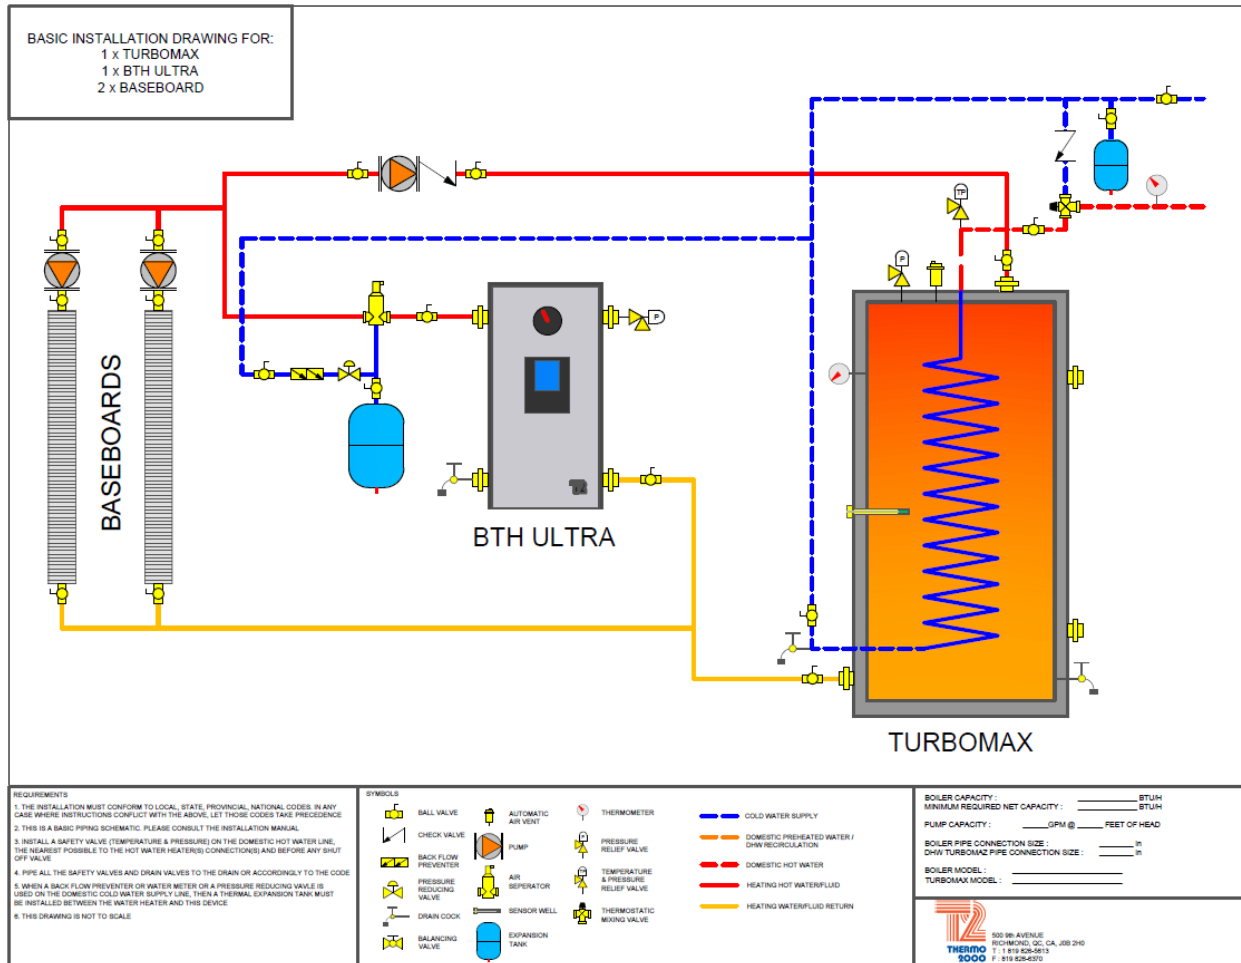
BASIC INSTALLATION DRAWING FOR:
1 x TURBOMAX
1 x BTH ULTRA
2 x BASEBOARD

BASEBOARDS

BTH ULTRA

TURBOMAX

TP

P

P

REQUIREMENTS
1. THE INSTALLATION MUST CONFORM TO LOCAL, STATE, PROVINCIAL, NATIONAL CODES. IN ANY CASE WHERE INSTRUCTIONS CONFLICT WITH THE ABOVE, LET THOSE CODES TAKE PRECEDENCE
2. THIS IS A BASIC PIPING SCHEMATIC. PLEASE CONSULT THE INSTALLATION MANUAL
3. INSTALL A SAFETY VALVE (TEMPERATURE & PRESSURE) ON THE DOMESTIC HOT WATER LINE, THE NEAREST POSSIBLE TO THE HOT WATER HEATER(S) CONNECTION(S) AND BEFORE ANY SHUT OFF VALVE
4. PIPE ALL THE SAFETY VALVES AND DRAIN VALVES TO THE DRAIN OR ACCORDINGLY TO THE CODE
5. WHEN A BACK FLOW PREVENTER OR WATER METER OR A PRESSURE REDUCING VAVLE IS USED ON THE DOMESTIC COLD WATER SUPPLY LINE, THEN A THERMAL EXPANSION TANK MUST BE INSTALLED BETWEEN THE WATER HEATER AND THIS DEVICE
6. THIS DRAWING IS NOT TO SCALE

SYMBOLS
BALL VALVE
CHECK VALVE
BACK FLOW PREVENTER
PRESSURE REDUCING VALVE
DRAIN COCK
BALANCING VALVE
AUTOMATIC AIR VENT
PUMP
AIR SEPERATOR
SENSOR WELL
EXPANSION TANK
THERMOMETER
PRESSURE RELIEF VALVE
TEMPERATURE & PRESSURE RELIEF VALVE
THERMOSTATIC MIXING VALVE
COLD WATER SUPPLY
DOMESTIC PREHEATED WATER / DHW RECIRCULATION
DOMESTIC HOT WATER
HEATING HOT WATER/FLUID
HEATING WATER/FLUID RETURN

BOILER CAPACITY : BTU/H
MINIMUM REQUIRED NET CAPACITY : BTU/H
PUMP CAPACITY : GPM @ FEET OF HEAD
BOILER PIPE CONNECTION SIZE : in
DHW TURBOMAZ PIPE CONNECTION SIZE : in
BOILER MODEL :
TURBOMAX MODEL :

THERMO 2000
500 9th AVENUE
RICHMOND, QC, CA, J0B 2H0
T : 1 819 826-5613
F : 819 826-6370